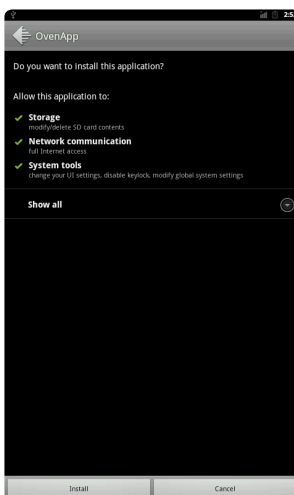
2:5

OvenApp

Do you want to install this application?

Allow this application to:

Storage
modify/delete SD card contents

Network communication
full Internet access

System tools
change your UI settings, disable keylock, modify global system settings

Show all

Install

Cancel